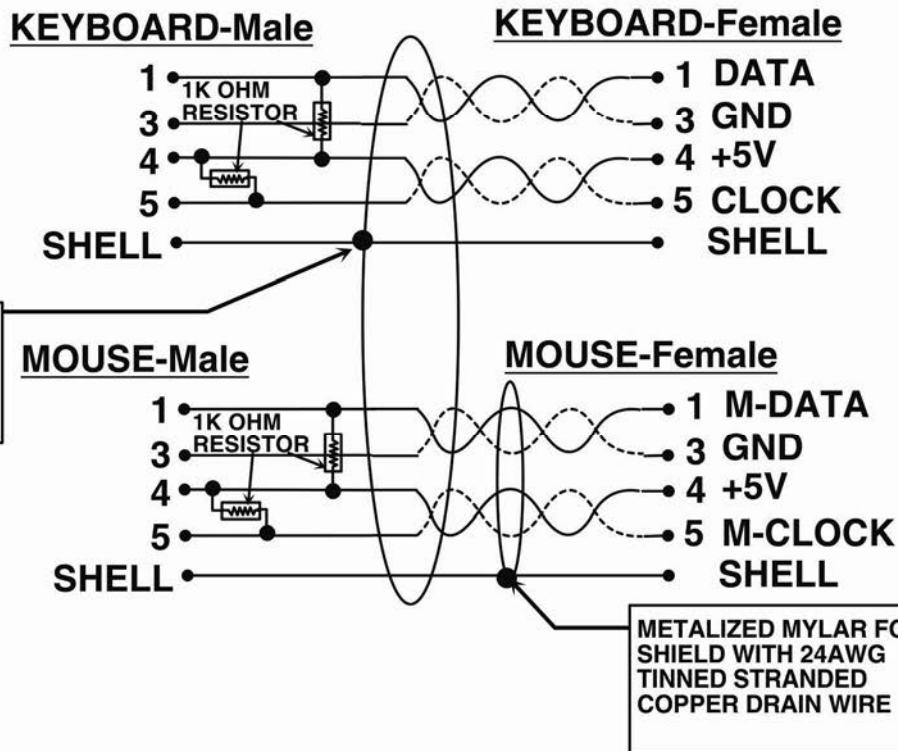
KEYBOARD-Male

1
3
4
5
SHELL

1K OHM RESISTOR

KEYBOARD-Female

1 DATA
3 GND
4 +5V
5 CLOCK
SHELL

MOUSE-Male

1
3
4
5
SHELL

1K OHM RESISTOR

MOUSE-Female

1 M-DATA
3 GND
4 +5V
5 M-CLOCK
SHELL

METALIZED MYLAR FO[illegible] SHIELD WITH 24AWG TINNED STRANDED COPPER DRAIN WIRE